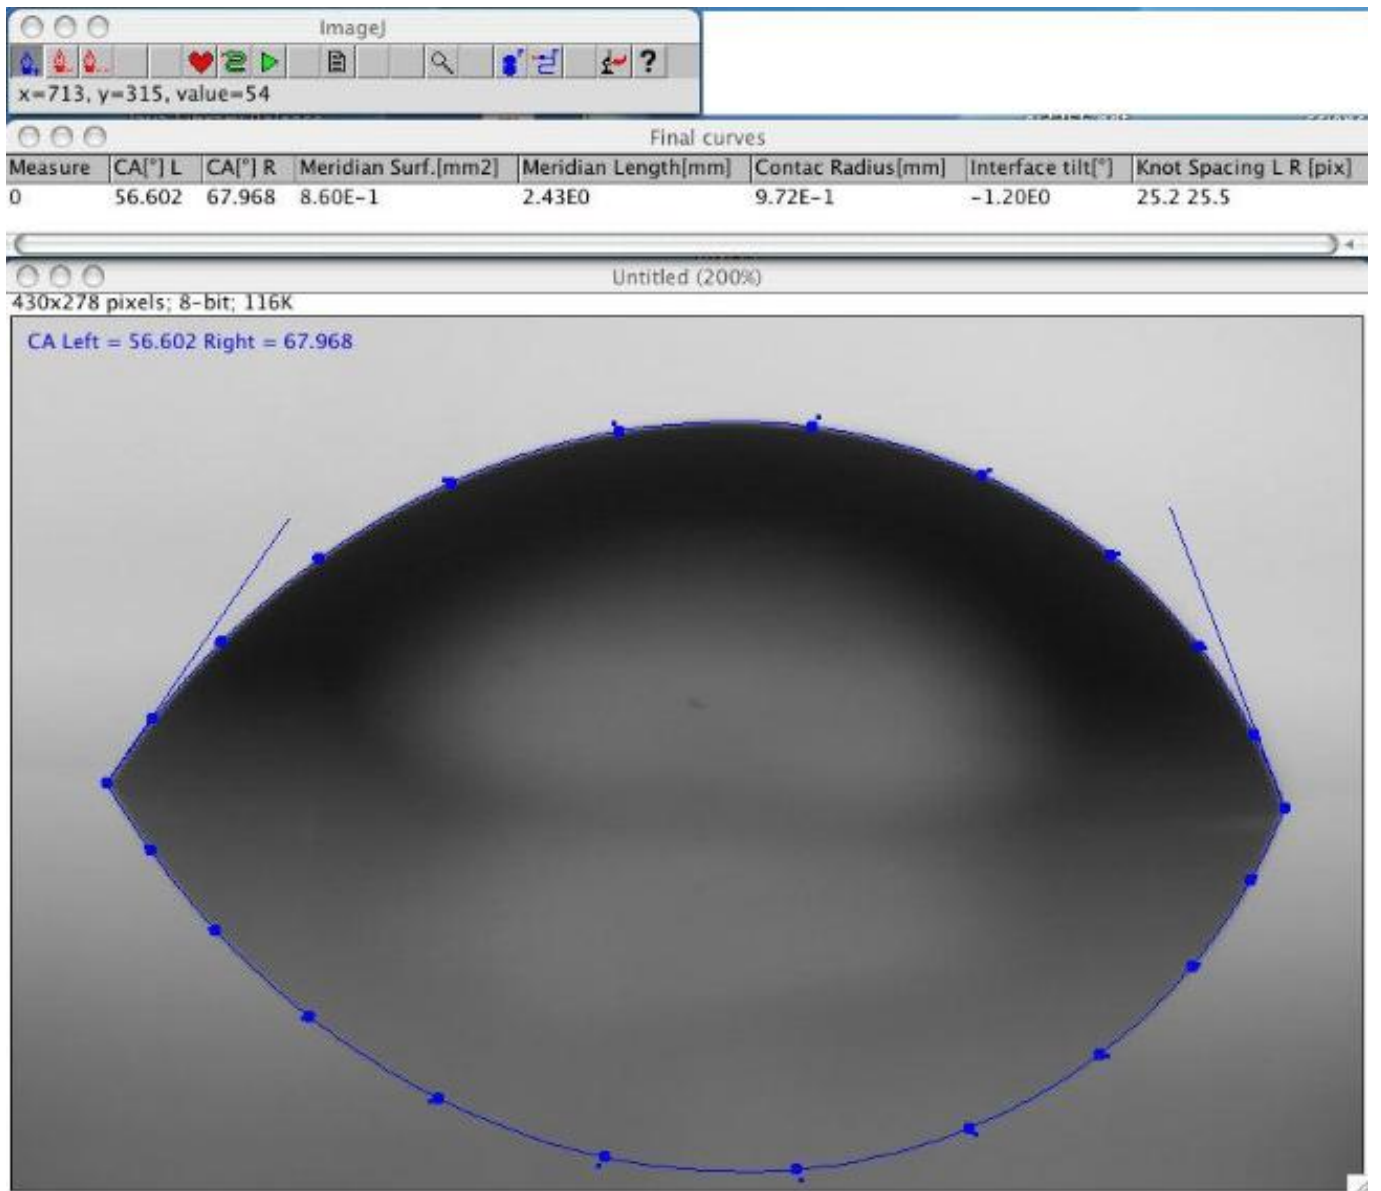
ImageJ

x=713, y=315, value=54

Final curves

| Measure | CA[°] L | CA[°] R | Meridian Surf.[mm2] | Meridian Length[mm] | Contac Radius[mm] | Interface tilt[°] | Knot Spacing L R [pix] |
|---|---|---|---|---|---|---|---|
| 0 | 56.602 | 67.968 | 8.60E-1 | 2.43E0 | 9.72E-1 | -1.20E0 | 25.2 25.5 |

Untitled (200%)

430x278 pixels; 8-bit; 116K

CA Left = 56.602 Right = 67.968